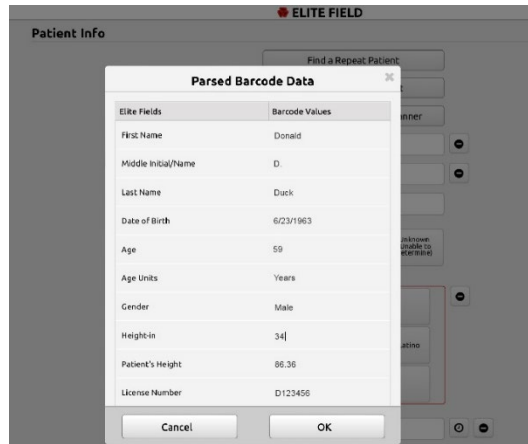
ELITE FIELD

Patient Info

Find a Repeat Patient

Parsed Barcode Data

×

| Elite Fields | Barcode Values |
|---|---|
| First Name | Donald |
| Middle Initial/Name | D. |
| Last Name | Duck |
| Date of Birth | 6/23/1963 |
| Age | 59 |
| Age Units | Years |
| Gender | Male |
| Height-in | 34 |
| Patient's Height | 86.36 |
| License Number | D123456 |

nner

Unknown (Unable to Determine)

Latino

Cancel

OK